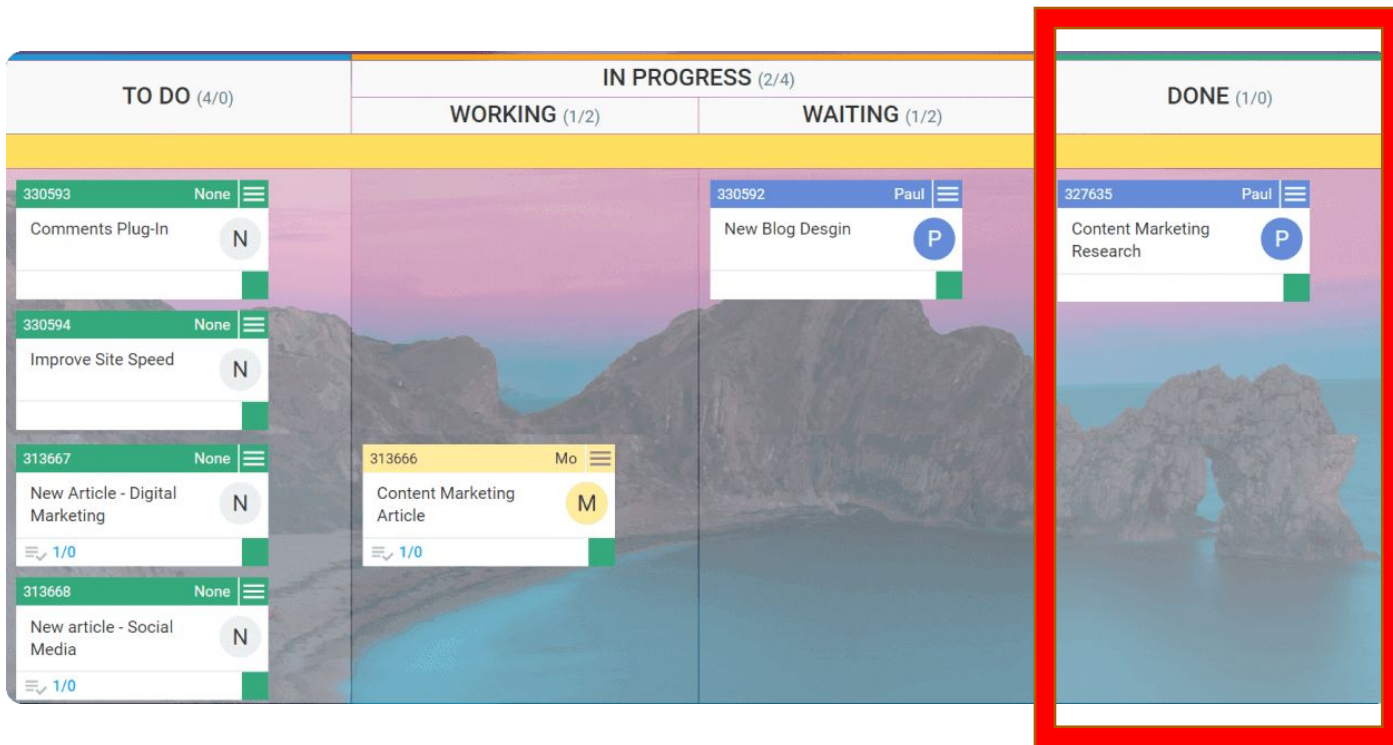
TO DO (4/0)

IN PROGRESS (2/4)

WORKING (1/2)

WAITING (1/2)

DONE (1/0)

330593 None
Comments Plug-In
N

330594 None
Improve Site Speed
N

313667 None
New Article - Digital Marketing
N
1/0

313668 None
New article - Social Media
N
1/0

313666 Mo
Content Marketing Article
M
1/0

330592 Paul
New Blog Desgin
P

327635 Paul
Content Marketing Research
P